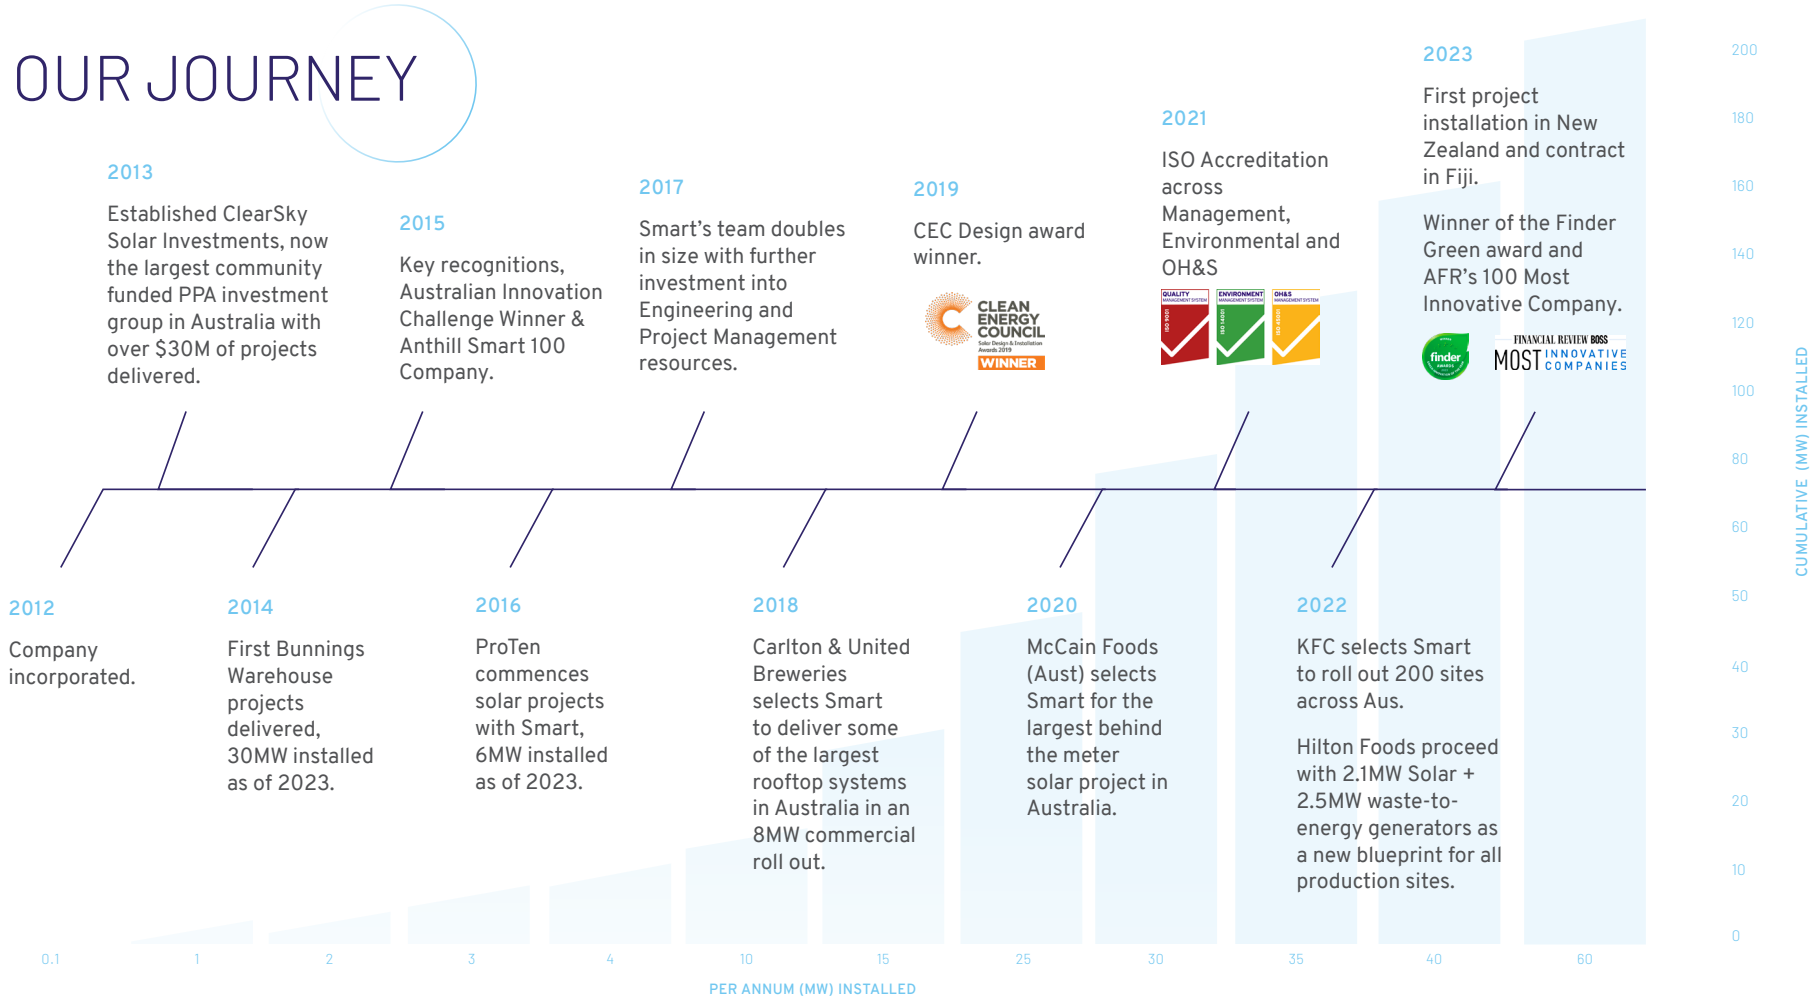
OUR JOURNEY

2013

Established ClearSky Solar Investments, now the largest community funded PPA investment group in Australia with over $30M of projects delivered.

2015

Key recognitions, Australian Innovation Challenge Winner & Anthill Smart 100 Company.

2017

Smart's team doubles in size with further investment into Engineering and Project Management resources.

2019

CEC Design award winner.

CLEAN ENERGY COUNCIL
Solar Design & Installation Awards 2019
WINNER

2021

ISO Accreditation across Management, Environmental and OH&S

QUALITY MANAGEMENT SYSTEM ISO 9001
ENVIRONMENT MANAGEMENT SYSTEM ISO 14001
OH&S MANAGEMENT SYSTEM ISO 45001

2023

First project installation in New Zealand and contract in Fiji.

Winner of the Finder Green award and AFR's 100 Most Innovative Company.

finder AWARDS
FINANCIAL REVIEW BOSS MOST INNOVATIVE COMPANIES

2012

Company incorporated.

2014

First Bunnings Warehouse projects delivered, 30MW installed as of 2023.

2016

ProTen commences solar projects with Smart, 6MW installed as of 2023.

2018

Carlton & United Breweries selects Smart to deliver some of the largest rooftop systems in Australia in an 8MW commercial roll out.

2020

McCain Foods (Aust) selects Smart for the largest behind the meter solar project in Australia.

2022

KFC selects Smart to roll out 200 sites across Aus.

Hilton Foods proceed with 2.1MW Solar + 2.5MW waste-to-energy generators as a new blueprint for all production sites.

200
180
160
140
120
100
80
60
50
40
30
20
10
0

CUMULATIVE (MW) INSTALLED

0.1 1 2 3 4 10 15 25 30 35 40 60

PER ANNUM (MW) INSTALLED